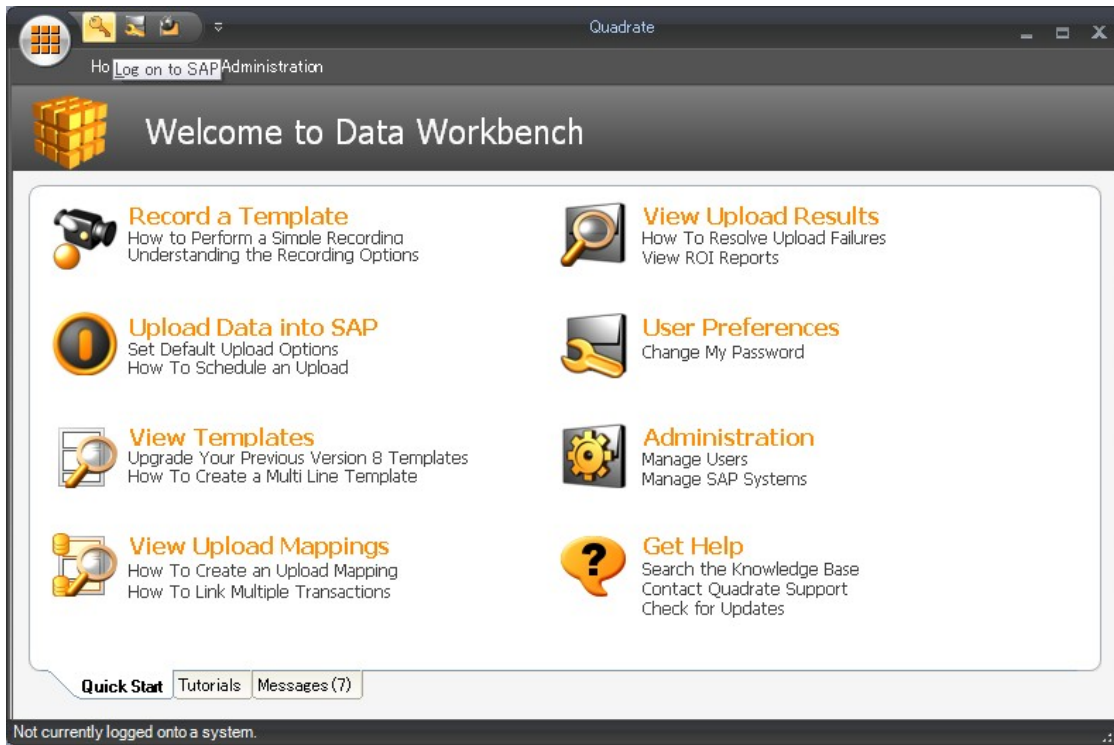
Quadrate

Ho Log on to SAP Administration

Welcome to Data Workbench

Record a Template
How to Perform a Simple Recording
Understanding the Recording Options

View Upload Results
How To Resolve Upload Failures
View ROI Reports

Upload Data into SAP
Set Default Upload Options
How To Schedule an Upload

User Preferences
Change My Password

View Templates
Upgrade Your Previous Version 8 Templates
How To Create a Multi Line Template

Administration
Manage Users
Manage SAP Systems

View Upload Mappings
How To Create an Upload Mapping
How To Link Multiple Transactions

Get Help
Search the Knowledge Base
Contact Quadrate Support
Check for Updates

Quick Start | Tutorials | Messages (7)

Not currently logged onto a system.